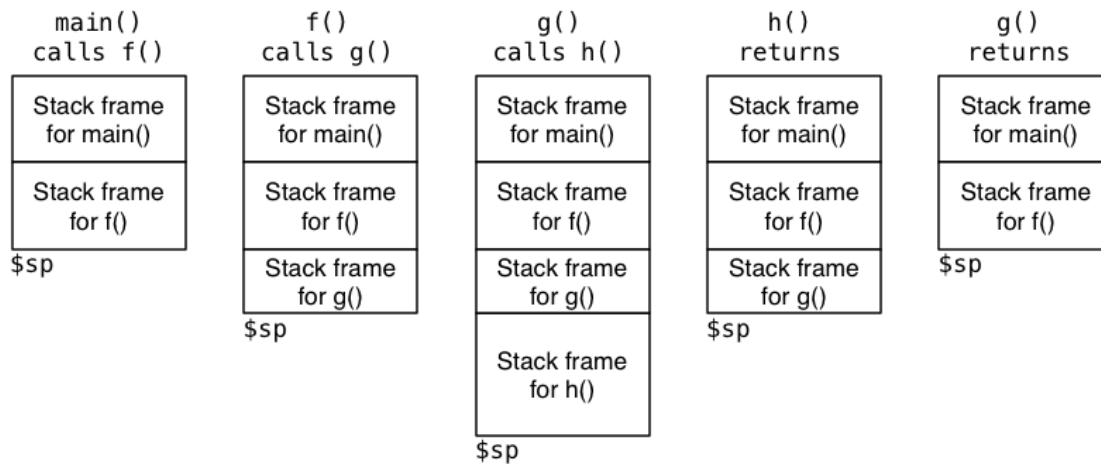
main()
calls f()

Stack frame
for main()

Stack frame
for f()

$sp

f()
calls g()

Stack frame
for main()

Stack frame
for f()

Stack frame
for g()

$sp

g()
calls h()

Stack frame
for main()

Stack frame
for f()

Stack frame
for g()

Stack frame
for h()

$sp

h()
returns

Stack frame
for main()

Stack frame
for f()

Stack frame
for g()

$sp

g()
returns

Stack frame
for main()

Stack frame
for f()

$sp